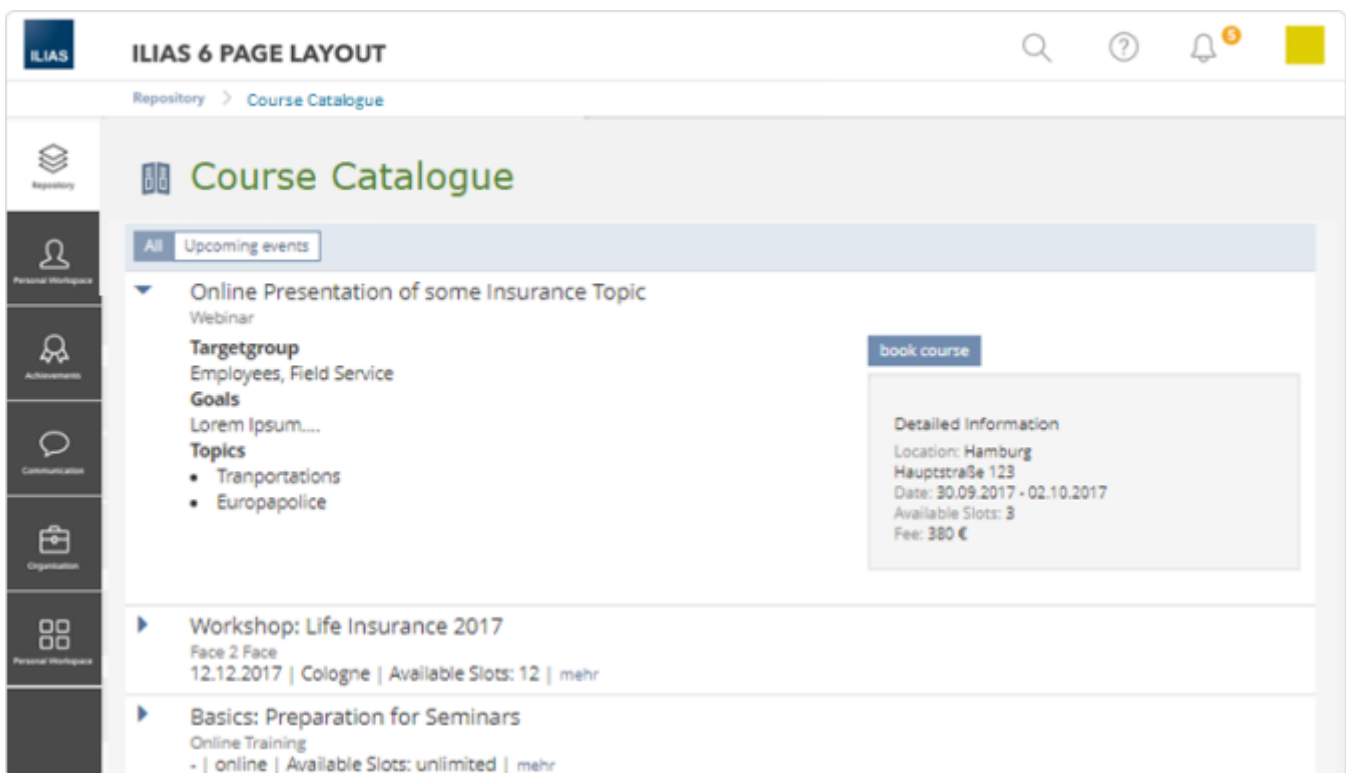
ILIAS

ILIAS 6 PAGE LAYOUT

5

Repository > Course Catalogue

Repository

Personal Workspace

Achievements

Communication

Organisation

Personal Workspace

Course Catalogue

All | Upcoming events

Online Presentation of some Insurance Topic
Webinar

Targetgroup
Employees, Field Service
Goals
Lorem Ipsum....
Topics
- Tranportations
- Europapolice

book course

Detailed Information
Location: Hamburg
Hauptstraße 123
Date: 30.09.2017 - 02.10.2017
Available Slots: 3
Fee: 380 €

Workshop: Life Insurance 2017
Face 2 Face
12.12.2017 | Cologne | Available Slots: 12 | mehr

Basics: Preparation for Seminars
Online Training
- | online | Available Slots: unlimited | mehr